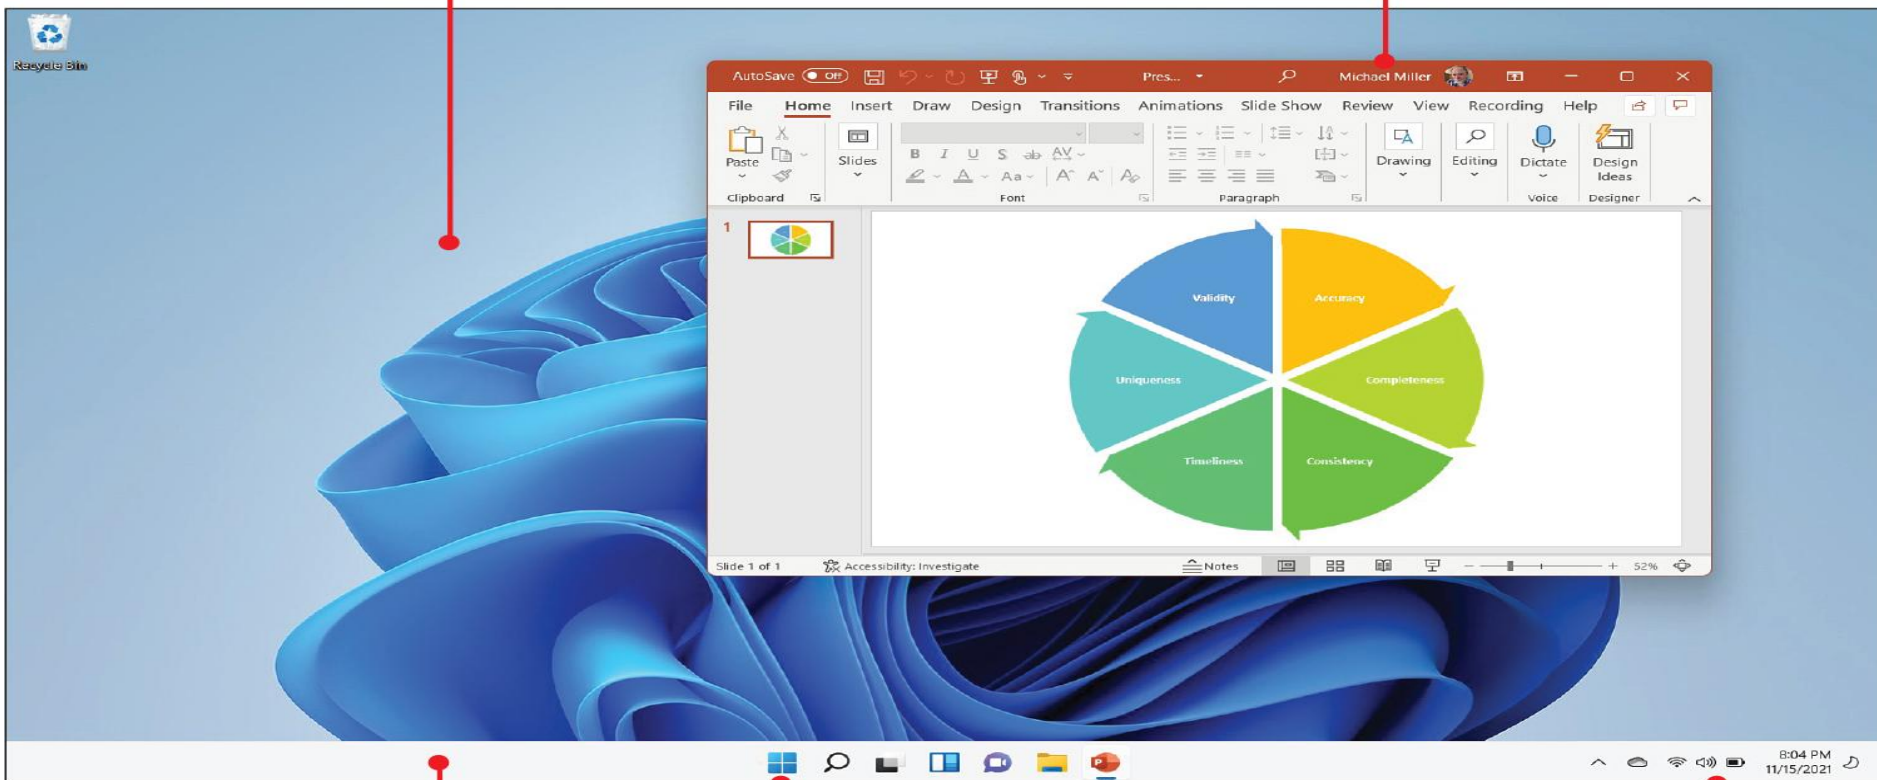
Recycle Bin

AutoSave Off Pres... Michael Miller

File Home Insert Draw Design Transitions Animations Slide Show Review View Recording Help

Paste Slides Clipboard Font Paragraph Drawing Editing Dictate Design Ideas Voice Designer

1

Validity
Accuracy
Uniqueness
Completeness
Timeliness
Consistency

Slide 1 of 1 Accessibility: Investigate Notes 52%

8:04 PM
11/15/2021